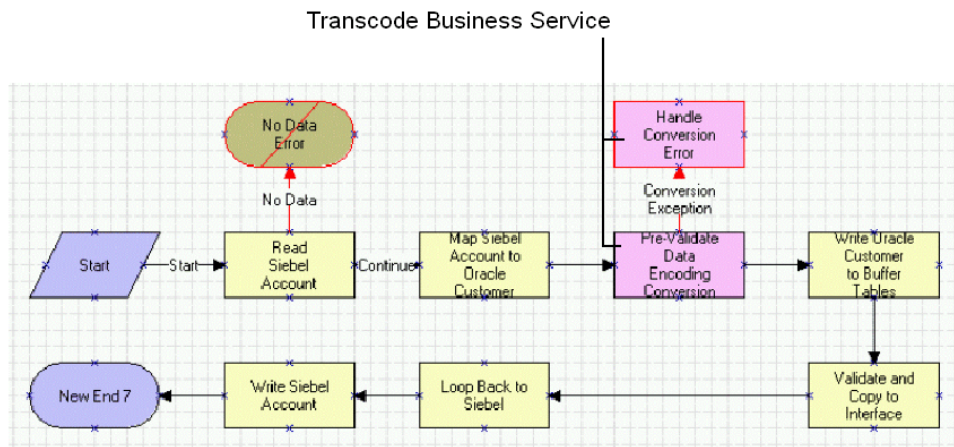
Transcode Business Service

No Data Error

Handle Conversion Error

No Data

Conversion Exception

Start

Start

Read Siebel Account

Continue

Map Siebel Account to Oracle Customer

Pre-Validate Data Encoding Conversion

Write Oracle Customer to Buffer Tables

New End 7

Write Siebel Account

Loop Back to Siebel

Validate and Copy to Interface